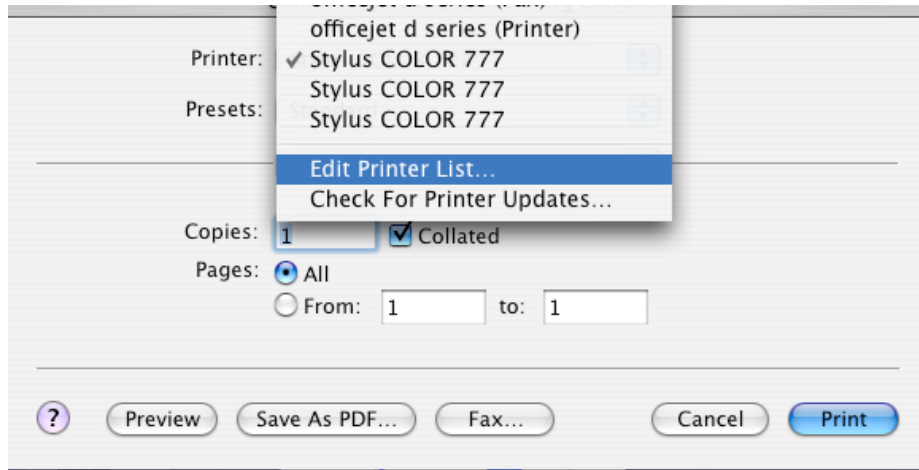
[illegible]
officejet d series (Printer)
✓ Stylus COLOR 777
Stylus COLOR 777
Stylus COLOR 777

Edit Printer List...
Check For Printer Updates...

Printer:
Presets: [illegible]

Copies: 1 ☑ Collated
Pages: ◉ All
○ From: 1 to: 1

?
Preview
Save As PDF...
Fax...
Cancel
Print